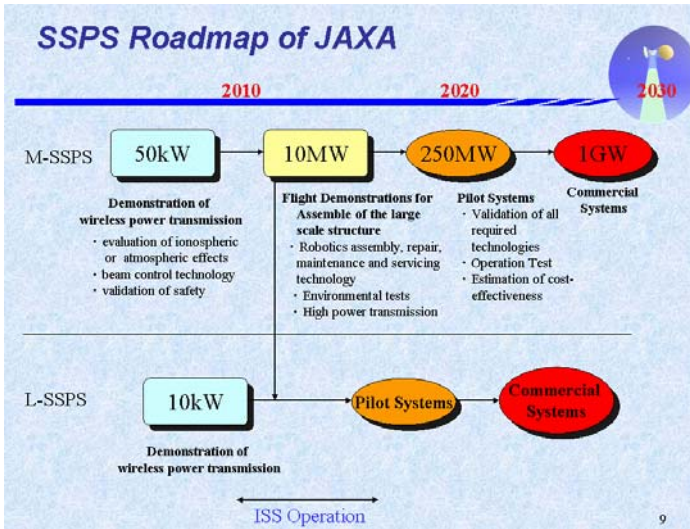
SSPS Roadmap of JAXA

2010

2020

2030

M-SSPS

50kW

10MW

250MW

1GW

Demonstration of wireless power transmission
・evaluation of ionospheric or atmospheric effects
・beam control technology
・validation of safety

Flight Demonstrations for Assemble of the large scale structure
・Robotics assembly, repair, maintenance and servicing technology
・Environmental tests
・High power transmission

Pilot Systems
・Validation of all required technologies
・Operation Test
・Estimation of cost-effectiveness

Commercial Systems

L-SSPS

10kW

Pilot Systems

Commercial Systems

Demonstration of wireless power transmission

ISS Operation

9